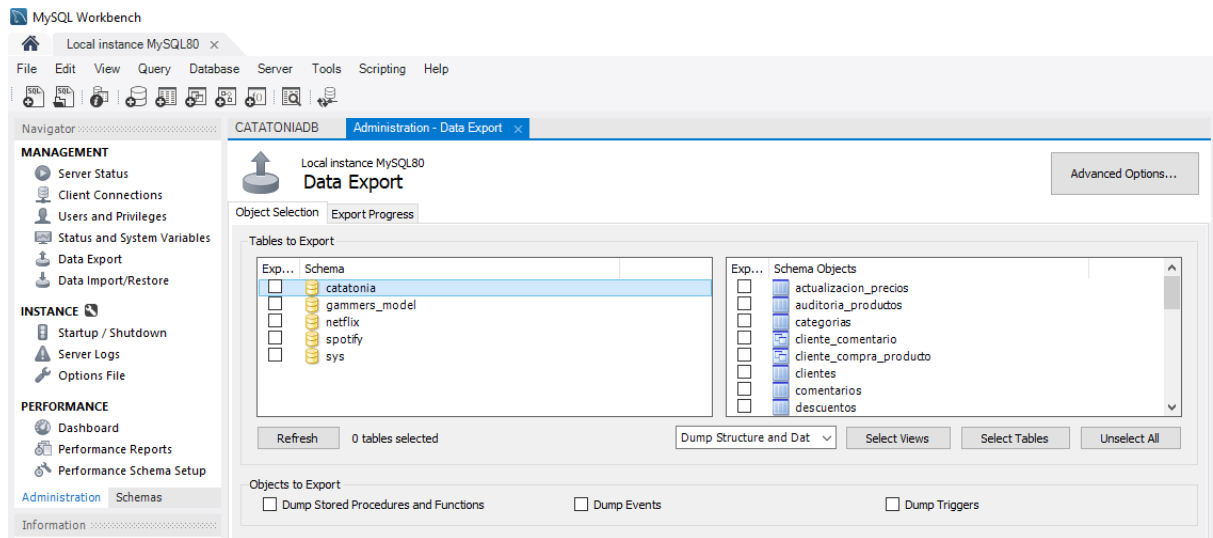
MySQL Workbench

Local instance MySQL80 ×

File Edit View Query Database Server Tools Scripting Help

Navigator

MANAGEMENT
Server Status
Client Connections
Users and Privileges
Status and System Variables
Data Export
Data Import/Restore

INSTANCE
Startup / Shutdown
Server Logs
Options File

PERFORMANCE
Dashboard
Performance Reports
Performance Schema Setup

Administration Schemas

Information

CATATONIADB Administration - Data Export ×

Local instance MySQL80
Data Export

Advanced Options...

Object Selection Export Progress

Tables to Export

| Exp... | Schema |
|---|---|
| ☐ | catatonia |
| ☐ | gammers_model |
| ☐ | netflix |
| ☐ | spotify |
| ☐ | sys |

| Exp... | Schema Objects |
|---|---|
| ☐ | actualizacion_precios |
| ☐ | auditoria_productos |
| ☐ | categorias |
| ☐ | cliente_comentario |
| ☐ | cliente_compra_producto |
| ☐ | clientes |
| ☐ | comentarios |
| ☐ | descuentos |

Refresh 0 tables selected Dump Structure and Dat Select Views Select Tables Unselect All

Objects to Export
☐ Dump Stored Procedures and Functions ☐ Dump Events ☐ Dump Triggers